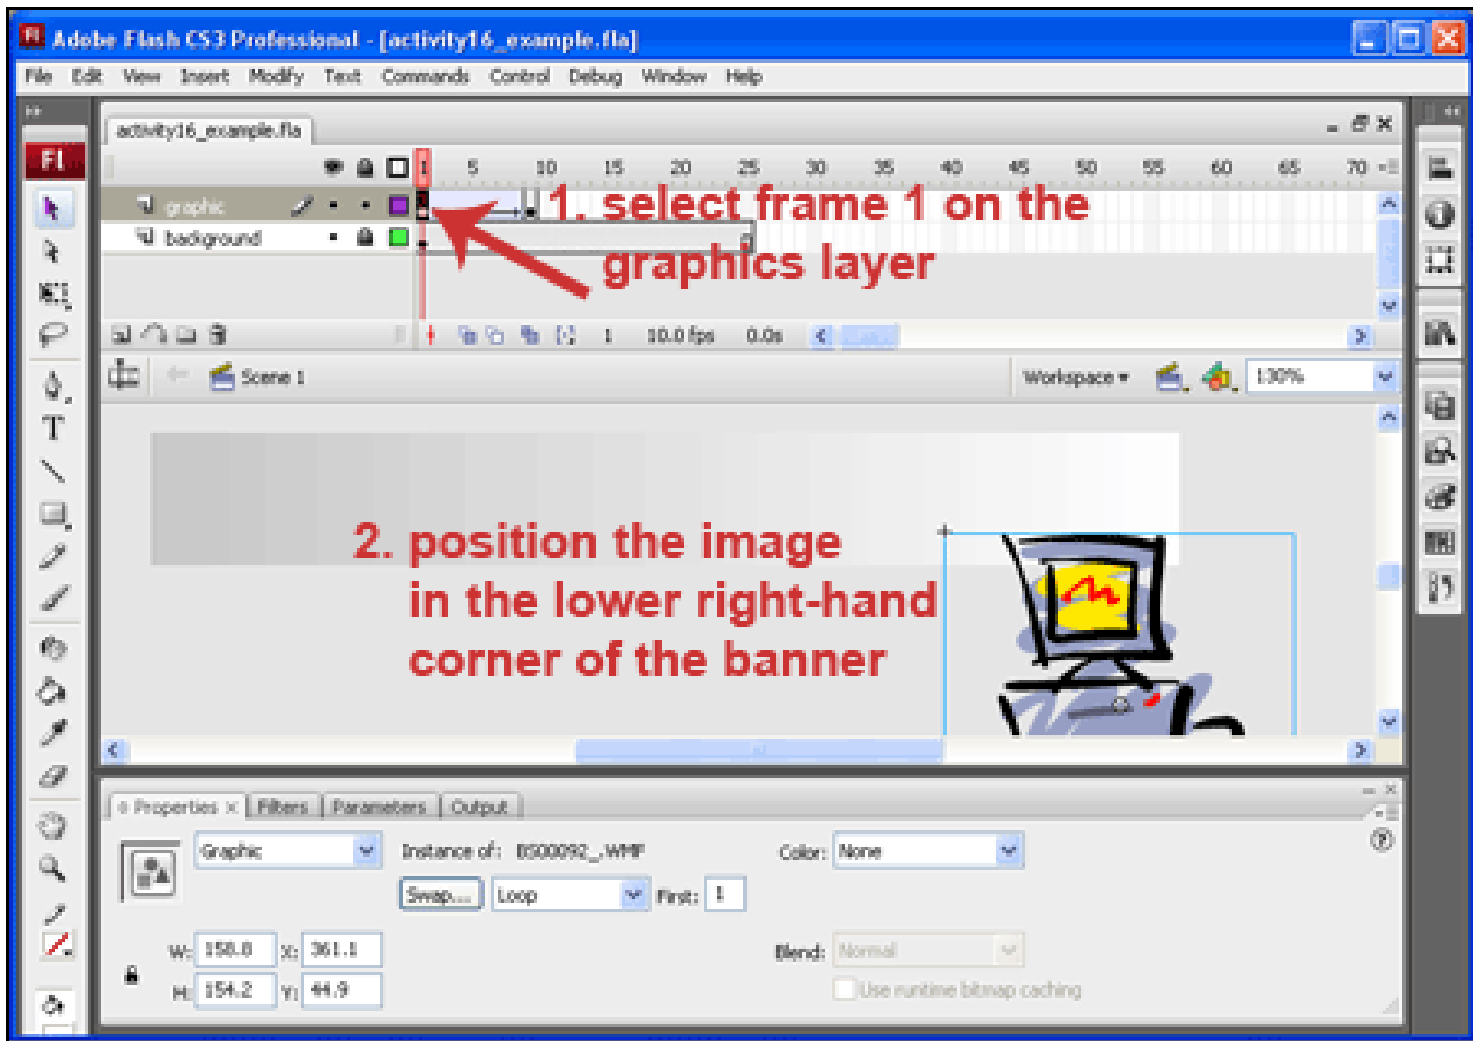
Adobe Flash CS3 Professional - [activity16_example.fla]

File Edit View Insert Modify Text Commands Control Debug Window Help

activity16_example.fla

Fl

1 5 10 15 20 25 30 35 40 45 50 55 60 65 70

graphic

background

1. select frame 1 on the graphics layer

1 10.0 fps 0.0s

Scene 1

Workspace

130%

2. position the image in the lower right-hand corner of the banner

Properties Filters Parameters Output

Graphic

Instance of: BS00092_.WMF

Color: None

Swap... Loop First: 1

W: 158.8 X: 361.1

H: 154.2 Y: 44.9

Blend: Normal

Use runtime bitmap caching